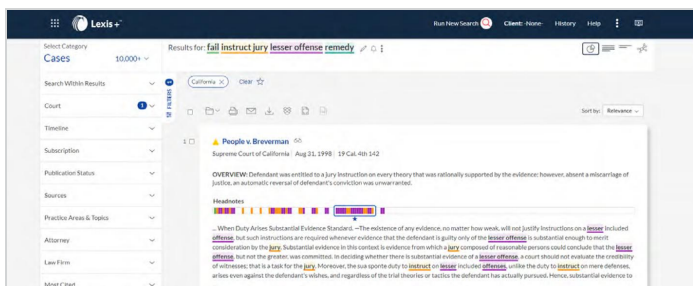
Lexis+

Run New Search Client: -None- History Help

Select Category
Cases 10,000+

Search Within Results
Court 1
Timeline
Subscription
Publication Status
Sources
Practice Areas & Topics
Attorney
Law Firm
Most Cited

Results for: fail instruct jury lesser offense remedy

California × Clear

1 FILTERS

Sort by: Relevance

1 People v. Breverman
Supreme Court of California | Aug 31, 1998 | 19 Cal. 4th 142

OVERVIEW: Defendant was entitled to a jury instruction on every theory that was rationally supported by the evidence; however, absent a miscarriage of justice, an automatic reversal of defendant's conviction was unwarranted.

Headnotes

... When Duty Arises Substantial Evidence Standard. —The existence of any evidence, no matter how weak, will not justify instructions on a lesser included offense, but such instructions are required whenever evidence that the defendant is guilty only of the lesser offense is substantial enough to merit consideration by the jury. Substantial evidence in this context is evidence from which a jury composed of reasonable persons could conclude that the lesser offense, but not the greater, was committed. In deciding whether there is substantial evidence of a lesser offense, a court should not evaluate the credibility of witnesses; that is a task for the jury. Moreover, the sua sponte duty to instruct on lesser included offenses, unlike the duty to instruct on mere defenses, arises even against the defendant's wishes, and regardless of the trial theories or tactics the defendant has actually pursued. Hence, substantial evidence to